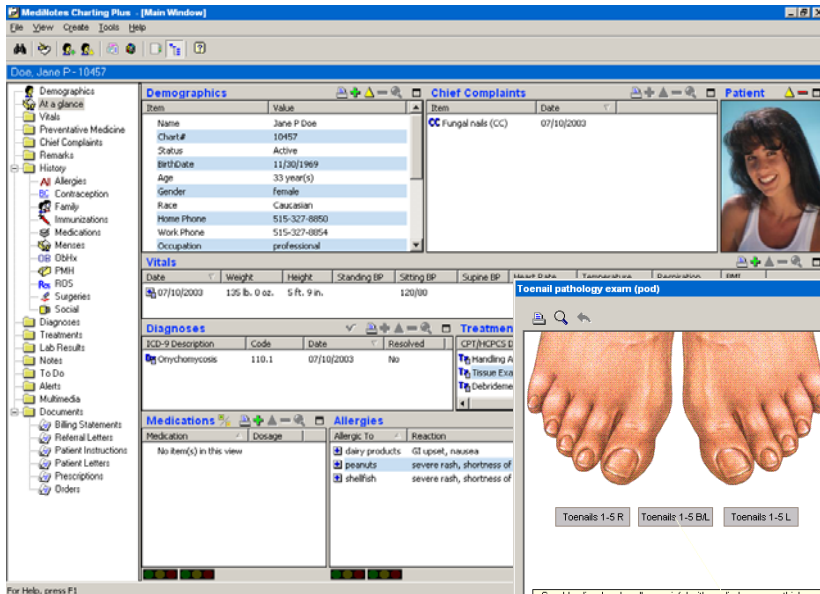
MediNotes Charting Plus - [Main Window]

File View Create Tools Help

Doe, Jane P - 10457

Demographics
At a glance
Vitals
Preventative Medicine
Chief Complaints
Remarks
History
Allergies
Contraception
Family
Immunizations
Medications
Menses
ObHx
PMH
ROS
Surgeries
Social
Diagnoses
Treatments
Lab Results
Notes
To Do
Alerts
Multimedia
Documents
Billing Statements
Referral Letters
Patient Instructions
Patient Letters
Prescriptions
Orders

Demographics

| Item | Value |
|---|---|
| Name | Jane P Doe |
| Chart# | 10457 |
| Status | Active |
| BirthDate | 11/30/1969 |
| Age | 33 year(s) |
| Gender | female |
| Race | Caucasian |
| Home Phone | 515-327-8850 |
| Work Phone | 515-327-8854 |
| Occupation | professional |

Chief Complaints

| Item | Date |
|---|---|
| Fungal nails (CC) | 07/10/2003 |

Patient

Vitals

| Date | Weight | Height | Standing BP | Sitting BP | Supine BP | Heart Rate | Temperature | Respiration | BMI |
|---|---|---|---|---|---|---|---|---|---|
| 07/10/2003 | 135 lb. 0 oz. | 5 ft. 9 in. | | 120/80 | | | | | |

Diagnoses

| ICD-9 Description | Code | Date | Resolved |
|---|---|---|---|
| Onychomycosis | 110.1 | 07/10/2003 | No |

Treatments
CPT/HCPCS D
Handling A
Tissue Exa
Debrideme

Medications

| Medication | Dosage |
|---|---|
| No item(s) in this view | |

Allergies

| Allergic To | Reaction |
|---|---|
| dairy products | GI upset, nausea |
| peanuts | severe rash, shortness of |
| shellfish | severe rash, shortness of |

Toenail pathology exam (pod)

Toenails 1-5 R
Toenails 1-5 B/L
Toenails 1-5 L

For Help, press F1